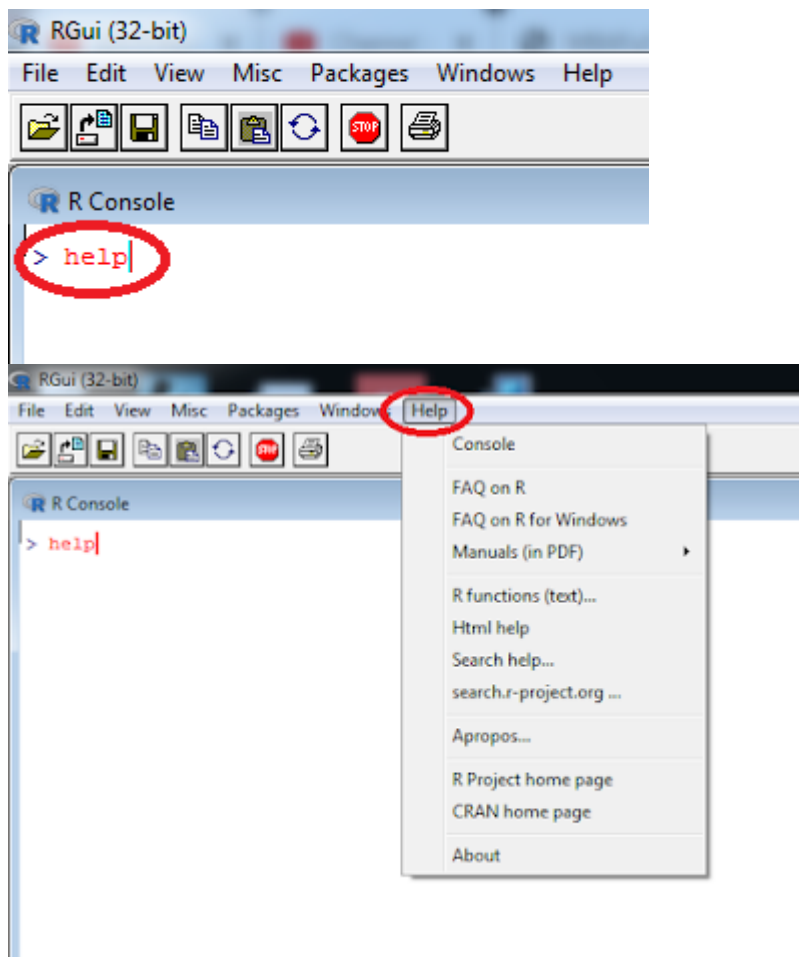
RGui (32-bit)

File Edit View Misc Packages Windows Help

STOP

R Console

> help

RGui (32-bit)

File Edit View Misc Packages Windows Help

STOP

R Console

> help

Console

FAQ on R
FAQ on R for Windows
Manuals (in PDF)

R functions (text)...
Html help
Search help...
search.r-project.org ...

Apropos...

R Project home page
CRAN home page

About